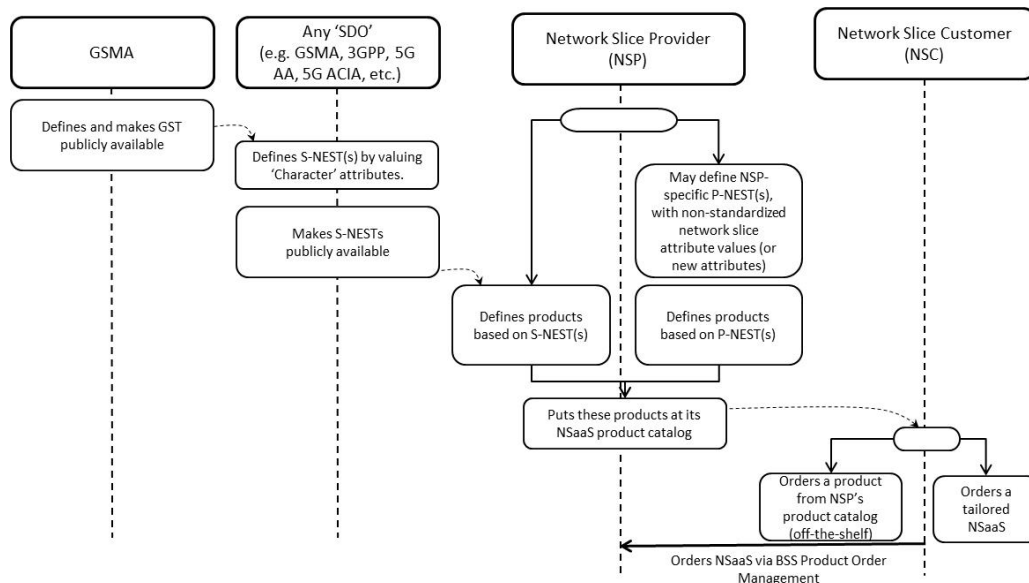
GSMA

Any 'SDO' (e.g. GSMA, 3GPP, 5G AA, 5G ACIA, etc.)

Network Slice Provider (NSP)

Network Slice Customer (NSC)

Defines and makes GST publicly available

Defines S-NEST(s) by valuing 'Character' attributes.

Makes S-NESTs publicly available

May define NSP-specific P-NEST(s), with non-standardized network slice attribute values (or new attributes)

Defines products based on S-NEST(s)

Defines products based on P-NEST(s)

Puts these products at its NSaaS product catalog

Orders a product from NSP's product catalog (off-the-shelf)

Orders a tailored NSaaS

Orders NSaaS via BSS Product Order Management